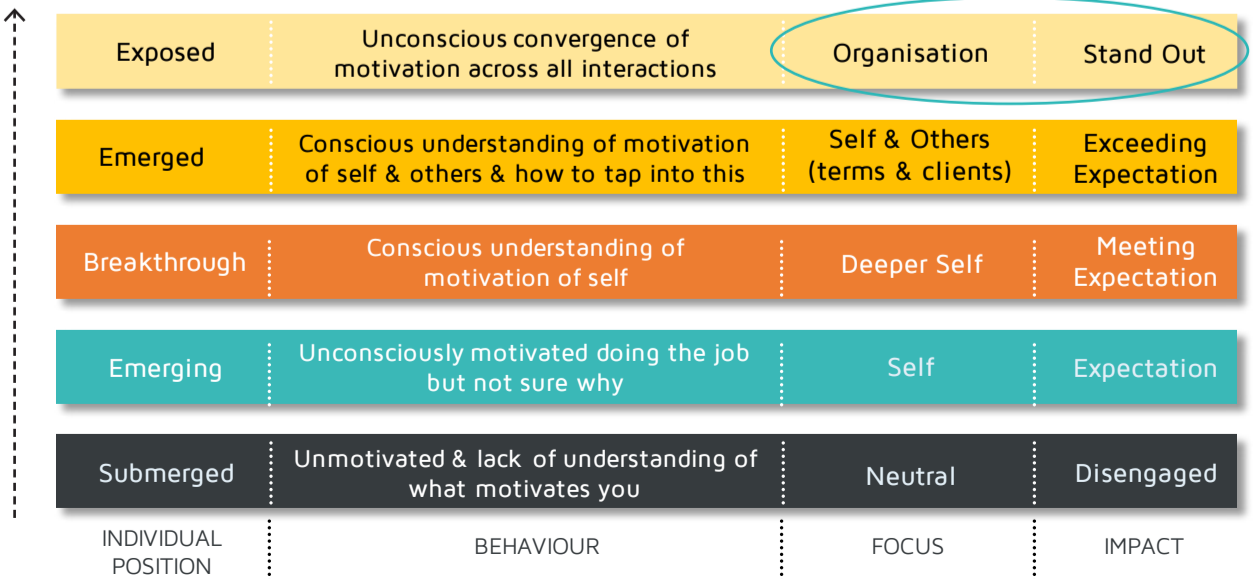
| Exposed | Unconscious convergence of motivation across all interactions | Organisation | Stand Out |
|---|---|---|---|
| Emerged | Conscious understanding of motivation of self & others & how to tap into this | Self & Others (terms & clients) | Exceeding Expectation |
| Breakthrough | Conscious understanding of motivation of self | Deeper Self | Meeting Expectation |
| Emerging | Unconsciously motivated doing the job but not sure why | Self | Expectation |
| Submerged | Unmotivated & lack of understanding of what motivates you | Neutral | Disengaged |
| INDIVIDUAL POSITION | BEHAVIOUR | FOCUS | IMPACT |